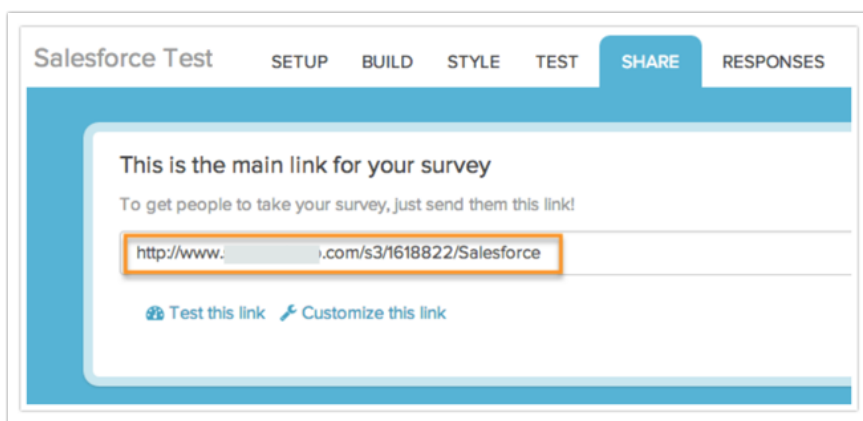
Salesforce Test SETUP BUILD STYLE TEST SHARE RESPONSES

This is the main link for your survey

To get people to take your survey, just send them this link!

http://www.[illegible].com/s3/1618822/Salesforce

Test this link Customize this link